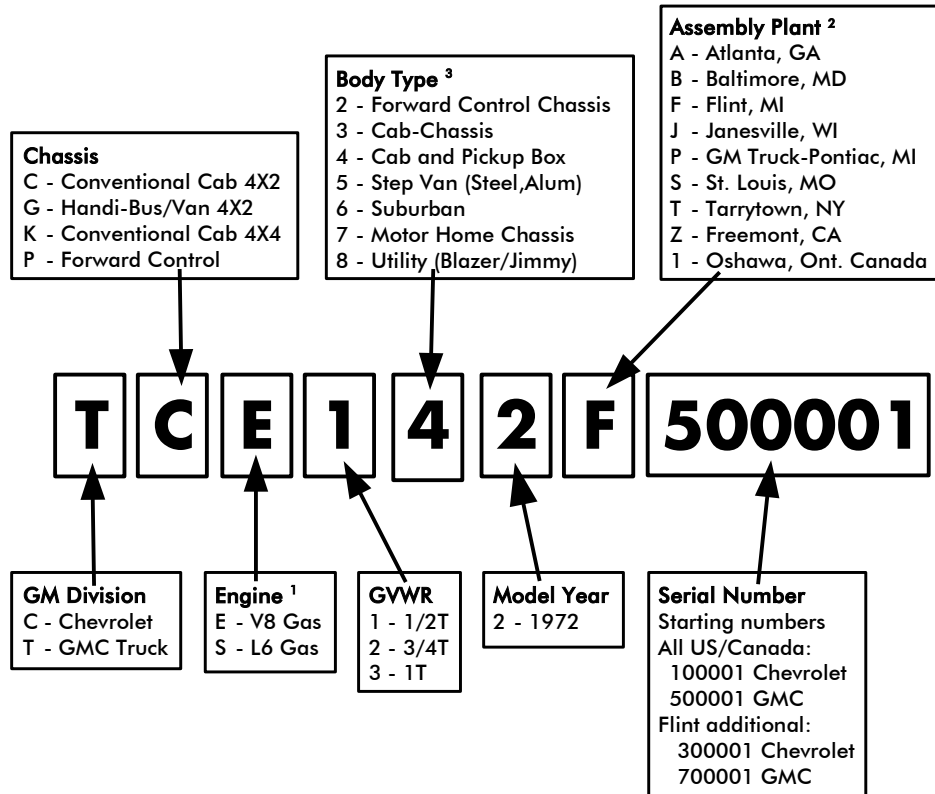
Assembly Plant $^2$
A - Atlanta, GA
B - Baltimore, MD
F - Flint, MI
J - Janesville, WI
P - GM Truck-Pontiac, MI
S - St. Louis, MO
T - Tarrytown, NY
Z - Freemont, CA
1 - Oshawa, Ont. Canada

Body Type $^3$
2 - Forward Control Chassis
3 - Cab-Chassis
4 - Cab and Pickup Box
5 - Step Van (Steel,Alum)
6 - Suburban
7 - Motor Home Chassis
8 - Utility (Blazer/Jimmy)

Chassis
C - Conventional Cab 4X2
G - Handi-Bus/Van 4X2
K - Conventional Cab 4X4
P - Forward Control

T C E 1 4 2 F 500001

GM Division
C - Chevrolet
T - GMC Truck

Engine $^1$
E - V8 Gas
S - L6 Gas

GVWR
1 - 1/2T
2 - 3/4T
3 - 1T

Model Year
2 - 1972

Serial Number
Starting numbers
All US/Canada:
100001 Chevrolet
500001 GMC
Flint additional:
300001 Chevrolet
700001 GMC